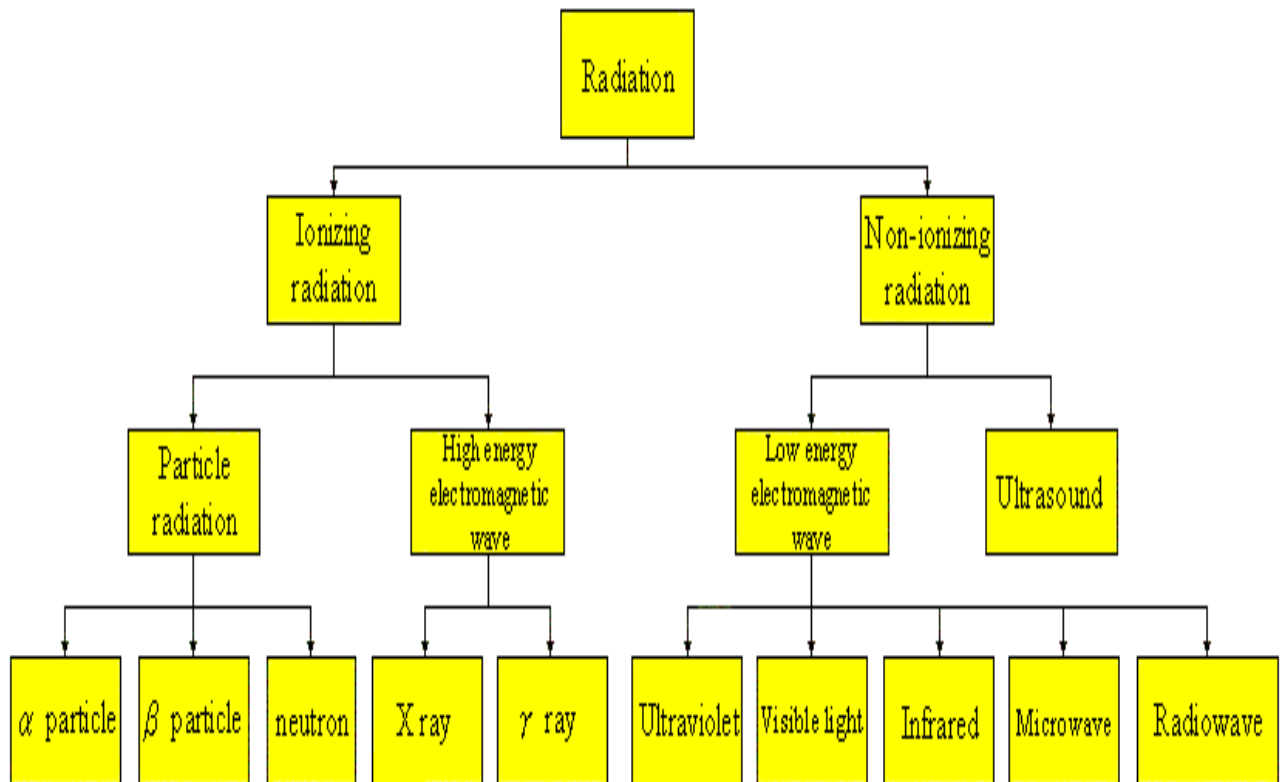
Radiation

Ionizing radiation

Non-ionizing radiation

Particle radiation

High energy electromagnetic wave

Low energy electromagnetic wave

Ultrasound

$\alpha$ particle

$\beta$ particle

neutron

X ray

$\gamma$ ray

Ultraviolet

Visible light

Infrared

Microwave

Radiowave